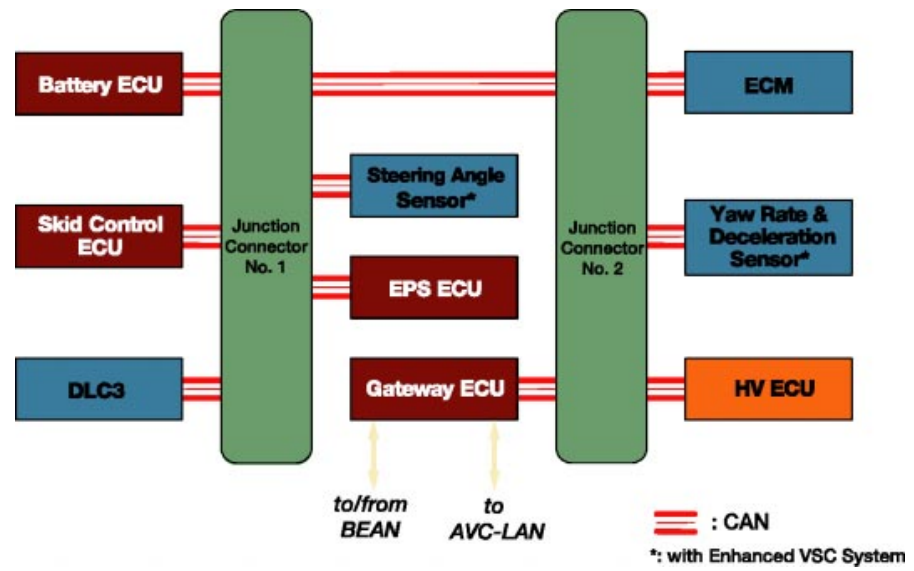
Battery ECU

Skid Control ECU

DLC3

Junction Connector No. 1

Steering Angle Sensor*

EPS ECU

Gateway ECU

to/from BEAN

to AVC-LAN

Junction Connector No. 2

ECM

Yaw Rate & Deceleration Sensor*

HV ECU

: CAN

*: with Enhanced VSC System